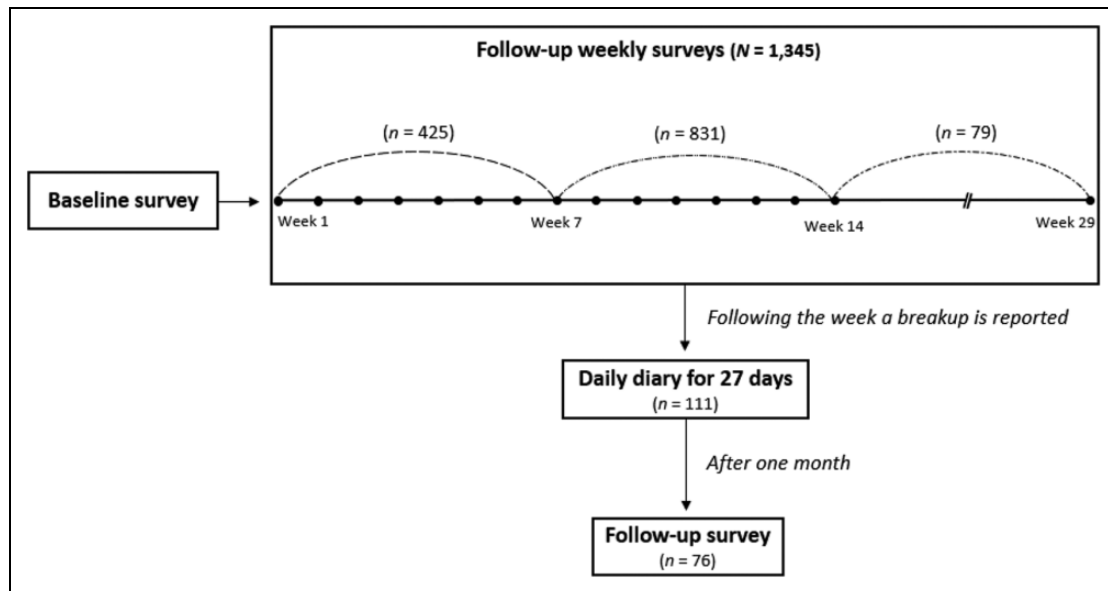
Follow-up weekly surveys ($N$ = 1,345)

($n$ = 425)

($n$ = 831)

($n$ = 79)

Baseline survey

Week 1

Week 7

Week 14

Week 29

Following the week a breakup is reported

Daily diary for 27 days
($n$ = 111)

After one month

Follow-up survey
($n$ = 76)